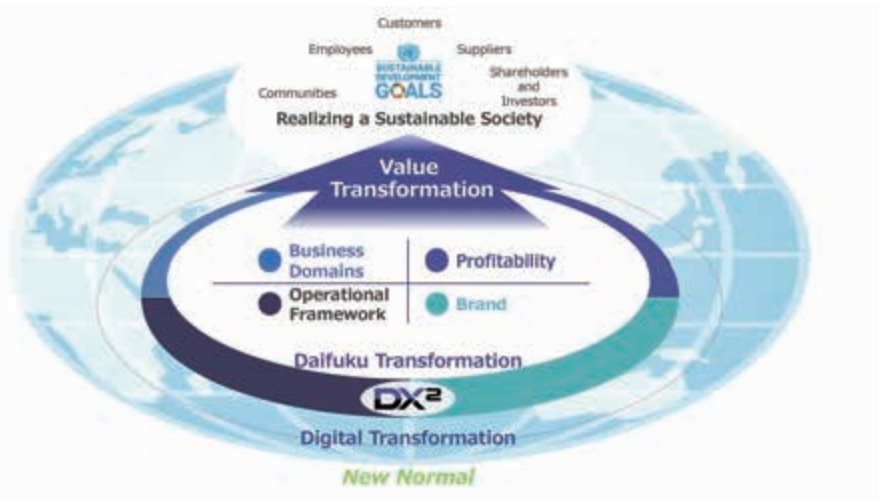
Customers
Employees
Suppliers
SUSTAINABLE DEVELOPMENT GOALS
Shareholders and Investors
Communities
Realizing a Sustainable Society

Value Transformation

Business Domains
Profitability
Operational Framework
Brand

Daifuku Transformation
$DX^2$
Digital Transformation
New Normal